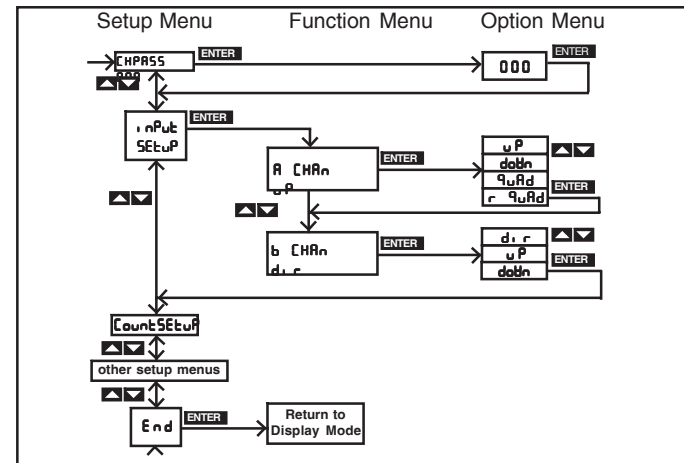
Setup Menu Function Menu Option Menu

CHPASS
000
ENTER
000
ENTER

InPut SEtuP
ENTER

A CHAn
uP
ENTER
uP
doWn
quAd
r quAd
ENTER

b CHAn
dir
ENTER
dir
uP
doWn
ENTER

CountSEtuP

other setup menus

End
ENTER
Return to Display Mode